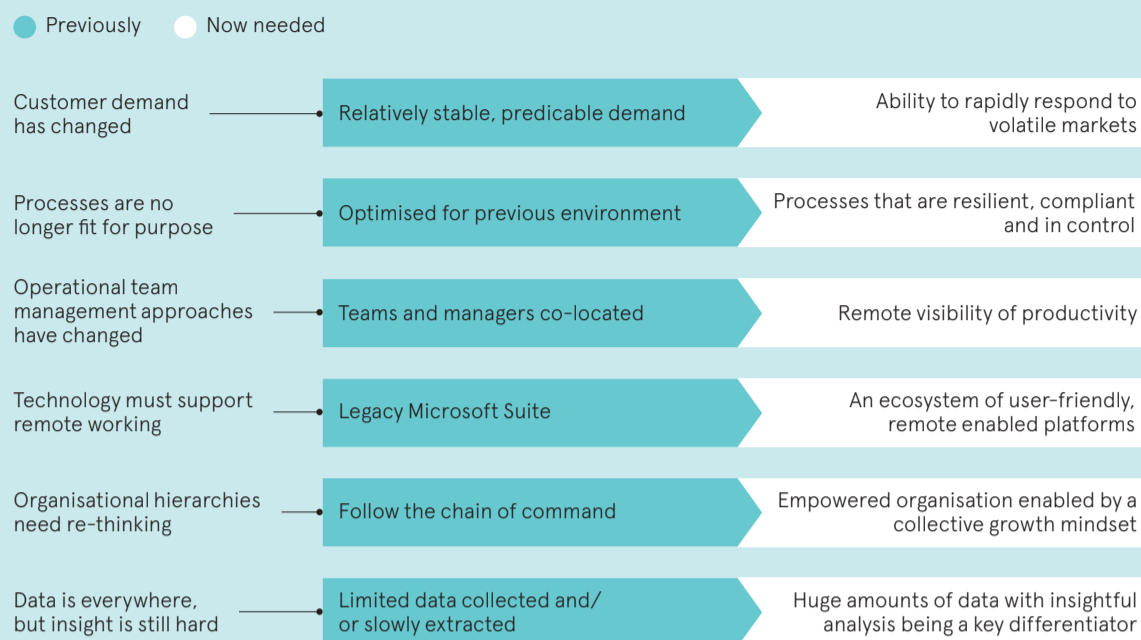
Previously Now needed

| | Previously | Now needed |
|---|---|---|
| Customer demand has changed | Relatively stable, predicable demand | Ability to rapidly respond to volatile markets |
| Processes are no longer fit for purpose | Optimised for previous environment | Processes that are resilient, compliant and in control |
| Operational team management approaches have changed | Teams and managers co-located | Remote visibility of productivity |
| Technology must support remote working | Legacy Microsoft Suite | An ecosystem of user-friendly, remote enabled platforms |
| Organisational hierarchies need re-thinking | Follow the chain of command | Empowered organisation enabled by a collective growth mindset |
| Data is everywhere, but insight is still hard | Limited data collected and/ or slowly extracted | Huge amounts of data with insightful analysis being a key differentiator |